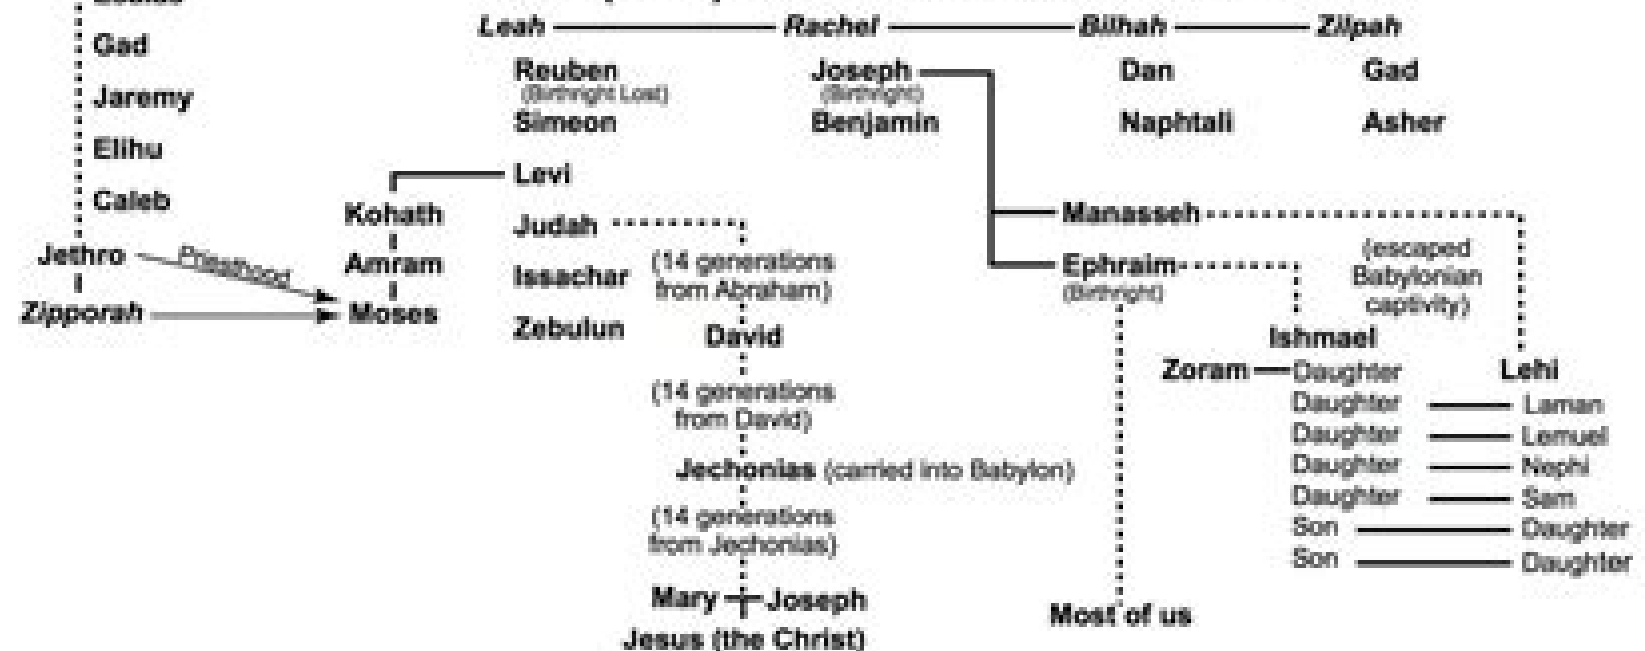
Gad
Jaremy
Elihu
Caleb
Jethro
Zipporah
Priesthood

Leah — Rachel — Bilhah — Zilpah

Reuben (Birthright Lost)
Simeon
Levi
Judah
Issachar
Zebulun

Joseph (Birthright)
Benjamin

Dan
Naphtali

Gad
Asher

Kohath
Amram
Moses

(14 generations from Abraham)
David
(14 generations from David)
Jechonias (carried into Babylon)
(14 generations from Jechonias)
Mary — Joseph
Jesus (the Christ)

Manasseh
Ephraim (Birthright)
(escaped Babylonian captivity)
Most of us

Ishmael
Zoram — Daughter
Daughter — Laman
Daughter — Lemuel
Daughter — Nephi
Daughter — Sam
Son — Daughter
Son — Daughter
Lehi